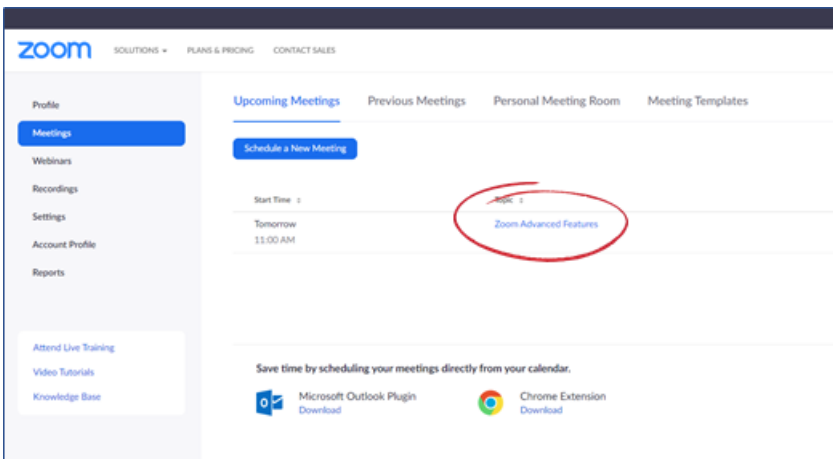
zoom SOLUTIONS ▾ PLANS & PRICING CONTACT SALES

Profile
Meetings
Webinars
Recordings
Settings
Account Profile
Reports

Attend Live Training
Video Tutorials
Knowledge Base

Upcoming Meetings Previous Meetings Personal Meeting Room Meeting Templates

Schedule a New Meeting

| Start Time ⇕ | Topic ⇕ |
|---|---|
| Tomorrow 11:00 AM | Zoom Advanced Features |

Save time by scheduling your meetings directly from your calendar.

Microsoft Outlook Plugin
Download

Chrome Extension
Download